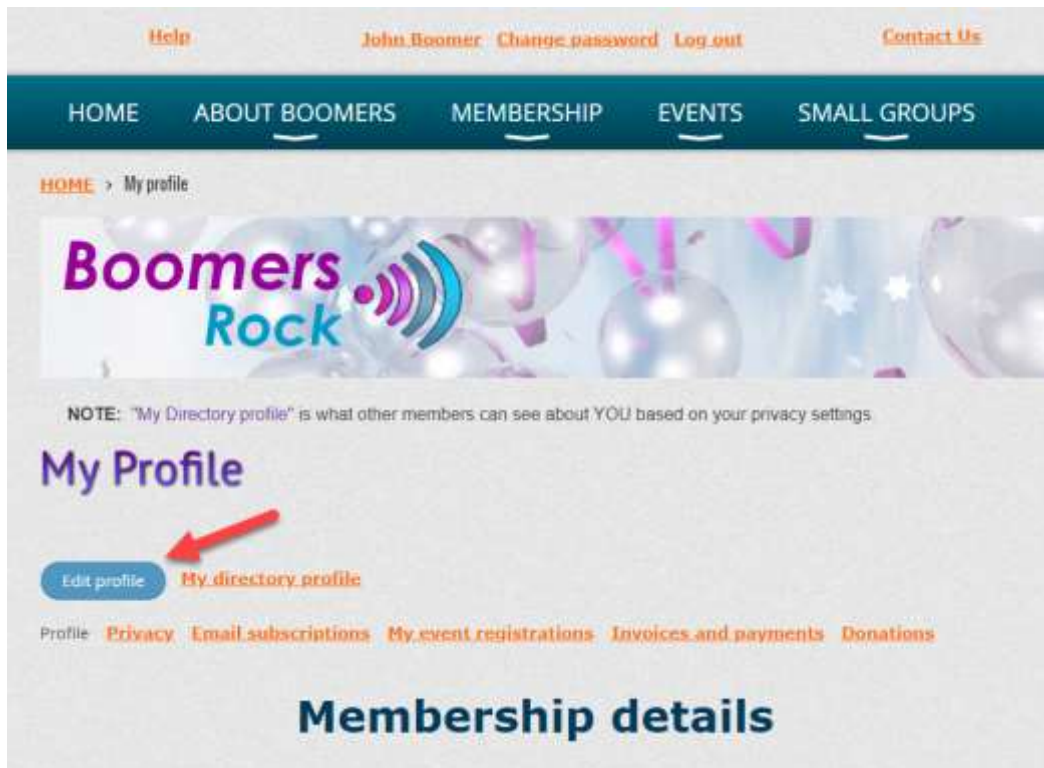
Help John Boomer Change password Log out Contact Us

HOME ABOUT BOOMERS MEMBERSHIP EVENTS SMALL GROUPS

HOME > My profile

Boomers Rock

NOTE: "My Directory profile" is what other members can see about YOU based on your privacy settings

My Profile

Edit profile My directory profile

Profile Privacy Email subscriptions My event registrations Invoices and payments Donations

Membership details